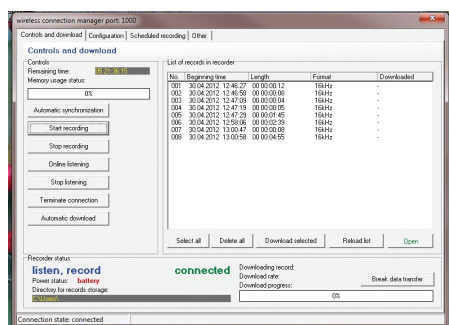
wireless connection manager port: 1000

Controls and download | Configuration | Scheduled recording | Other

Controls and download

Controls
Remaining time: 15:21:36:15
Memory usage status:
0%

Automatic synchronization
Start recording
Stop recording
Online listening
Stop listening
Terminate connection
Automatic download

List of records in recorder

| No. | Beginning time | Length | Format | Downloaded |
|---|---|---|---|---|
| 001 | 30.04.2012 12:46:27 | 00:00:00:12 | 16kHz | - |
| 002 | 30.04.2012 12:46:58 | 00:00:00:08 | 16kHz | - |
| 003 | 30.04.2012 12:47:09 | 00:00:00:04 | 16kHz | - |
| 004 | 30.04.2012 12:47:19 | 00:00:00:05 | 16kHz | - |
| 005 | 30.04.2012 12:47:29 | 00:00:01:45 | 16kHz | - |
| 006 | 30.04.2012 12:58:06 | 00:00:02:39 | 16kHz | - |
| 007 | 30.04.2012 13:00:47 | 00:00:00:08 | 16kHz | - |
| 008 | 30.04.2012 13:00:58 | 00:00:04:55 | 16kHz | - |

Select all | Delete all | Download selected | Reload list | Open

Recorder status
listen, record
Power status: battery
Directory for records storage:
C:\Users\

connected

Downloading record:
Download rate:
Download progress:
0%
Break data transfer

Connection state: connected